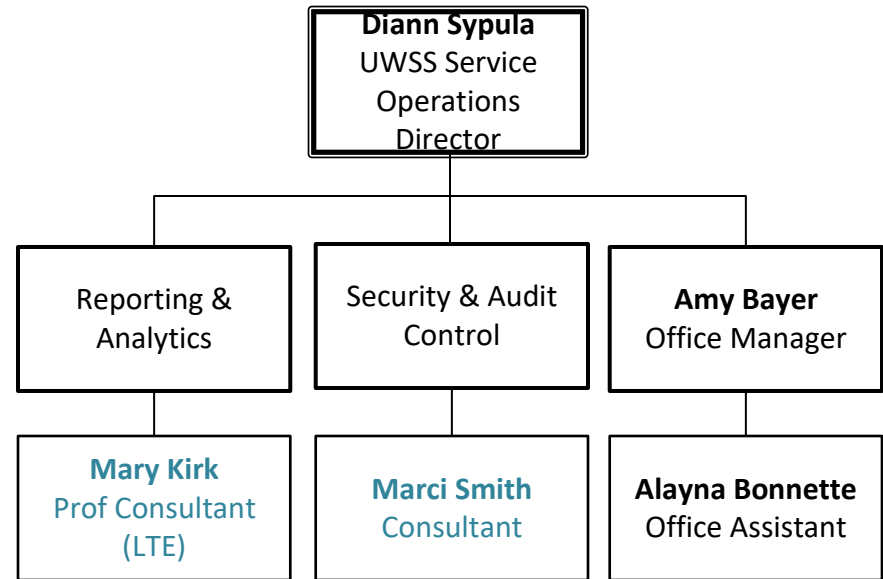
Diann Sypula
UWSS Service Operations Director

Reporting & Analytics

Security & Audit Control

Amy Bayer
Office Manager

Mary Kirk
Prof Consultant (LTE)

Marci Smith
Consultant

Alayna Bonnette
Office Assistant